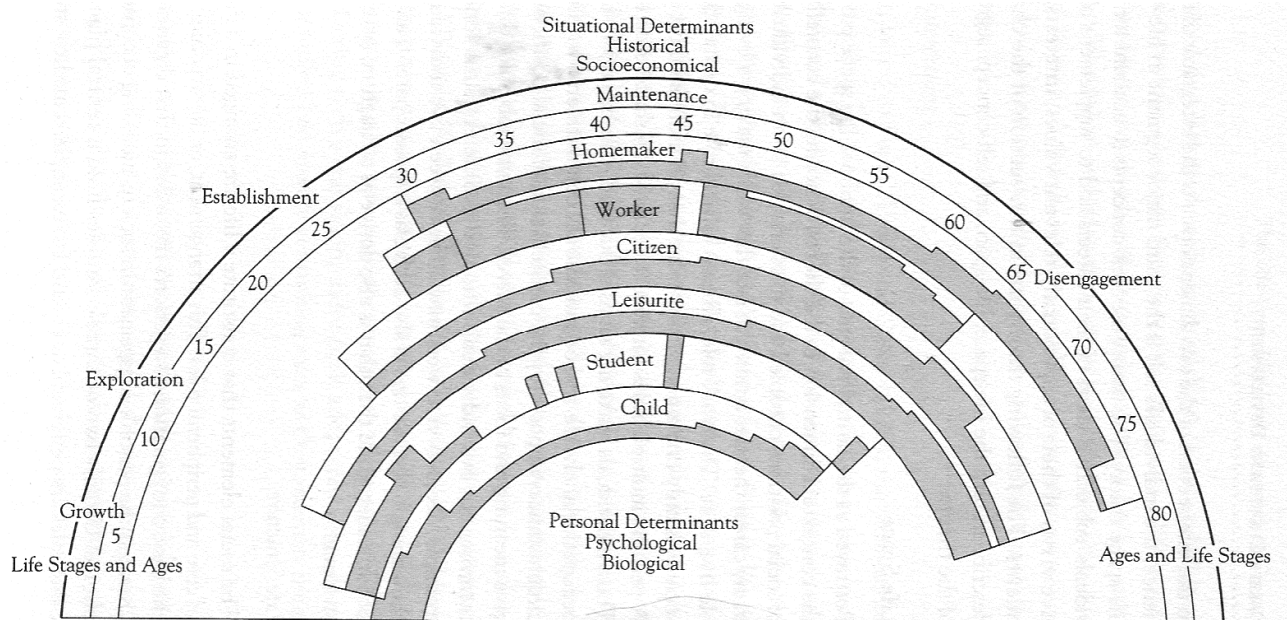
Situational Determinants
Historical
Socioeconomical

Maintenance

35 40 45 50

Homemaker

30 55

Establishment

Worker

25 60

Citizen

20 65 Disengagement

Leisurite

15 70

Exploration

Student

Child

10 75

Growth

5 80

Personal Determinants
Psychological
Biological

Life Stages and Ages

Ages and Life Stages